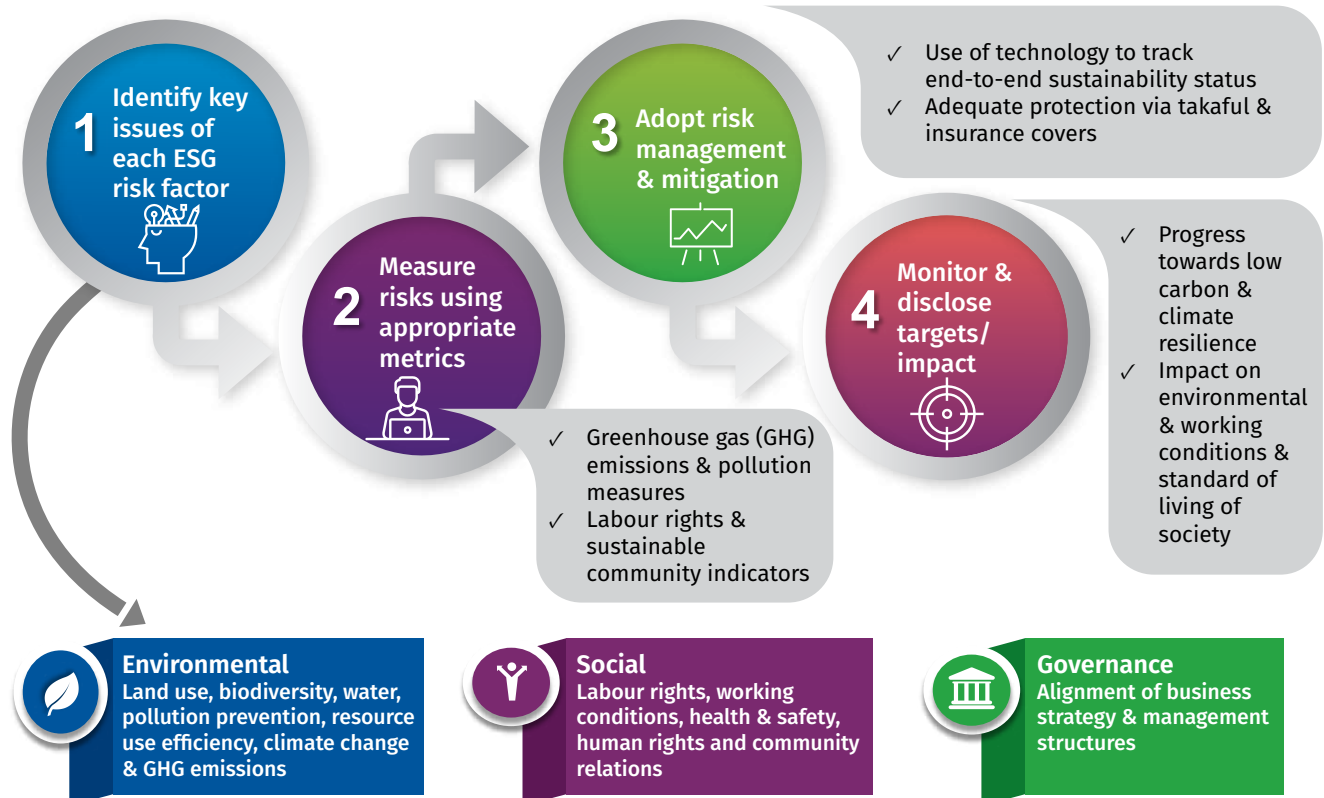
1 Identify key issues of each ESG risk factor

2 Measure risks using appropriate metrics

3 Adopt risk management & mitigation

✓ Use of technology to track end-to-end sustainability status
✓ Adequate protection via takaful & insurance covers

4 Monitor & disclose targets/ impact

✓ Progress towards low carbon & climate resilience
✓ Impact on environmental & working conditions & standard of living of society

✓ Greenhouse gas (GHG) emissions & pollution measures
✓ Labour rights & sustainable community indicators

Environmental
Land use, biodiversity, water, pollution prevention, resource use efficiency, climate change & GHG emissions

Social
Labour rights, working conditions, health & safety, human rights and community relations

Governance
Alignment of business strategy & management structures